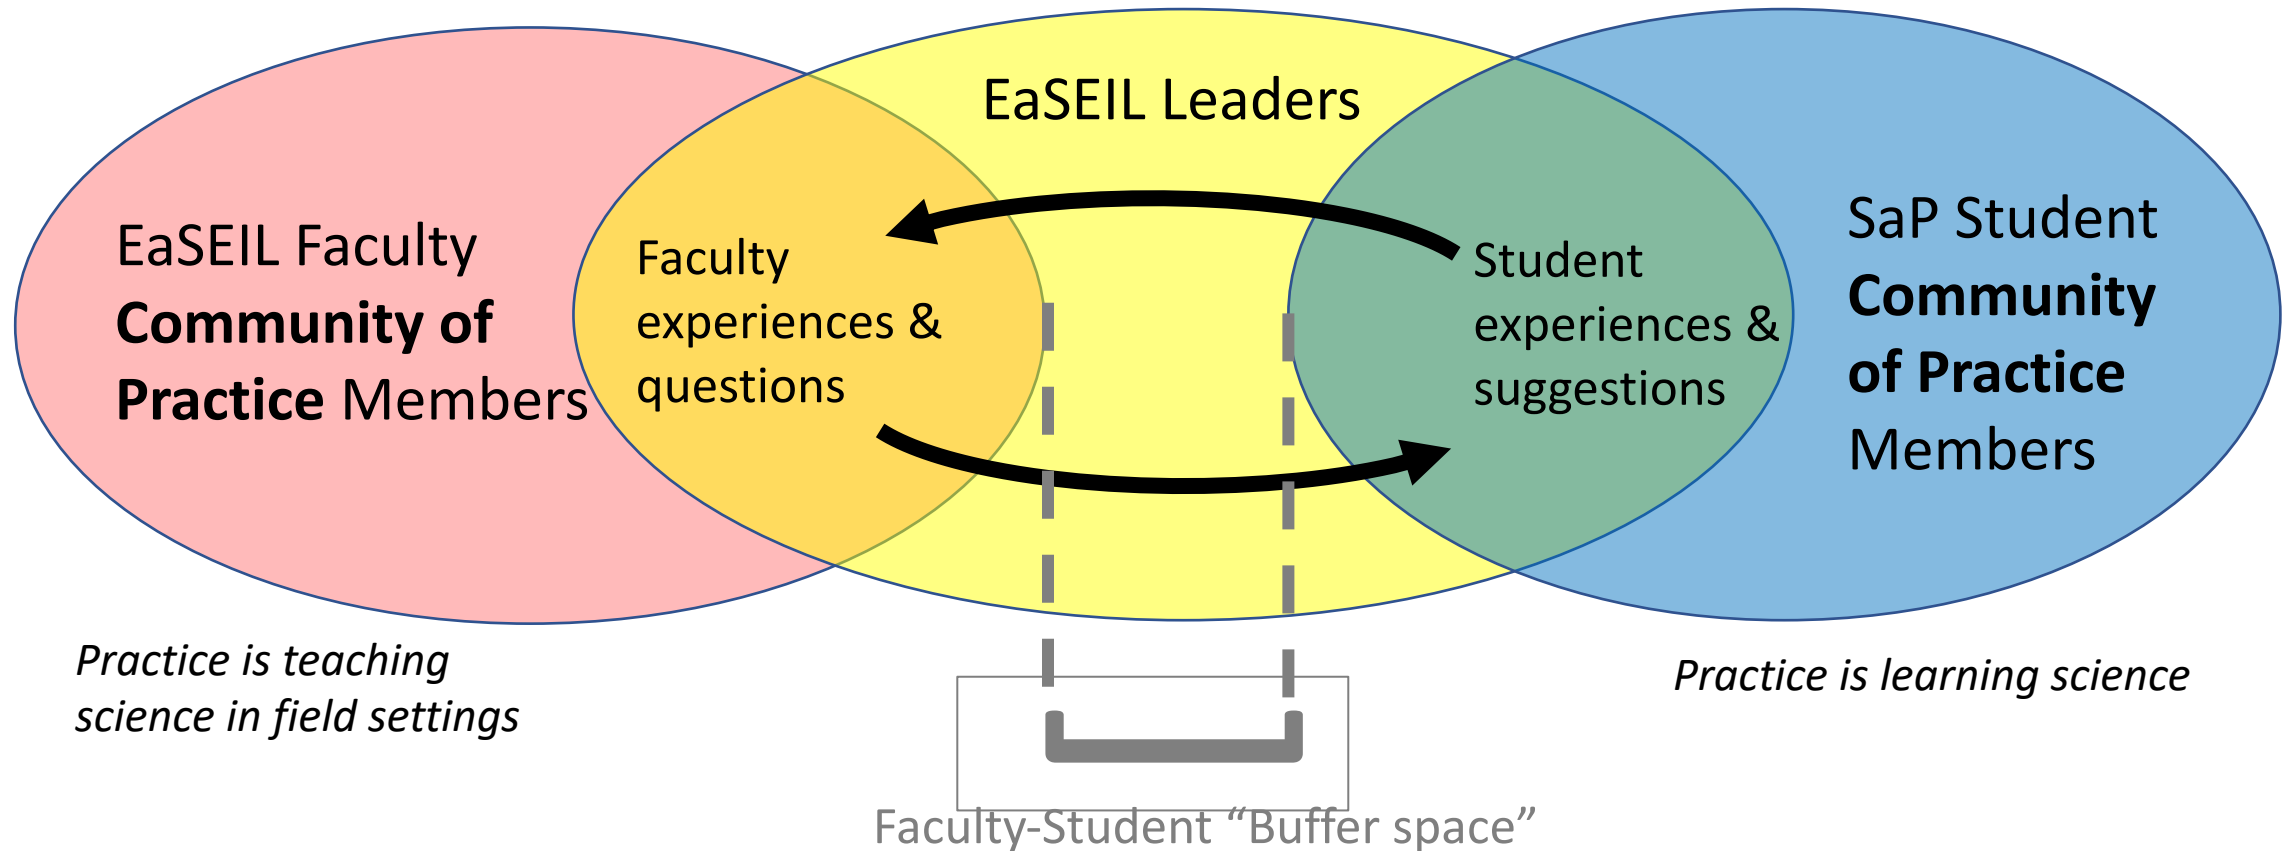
EaSEIL Leaders

EaSEIL Faculty **Community of Practice** Members

Faculty experiences & questions

Student experiences & suggestions

SaP Student **Community of Practice** Members

*Practice is teaching science in field settings*

*Practice is learning science*

Faculty-Student “Buffer space”